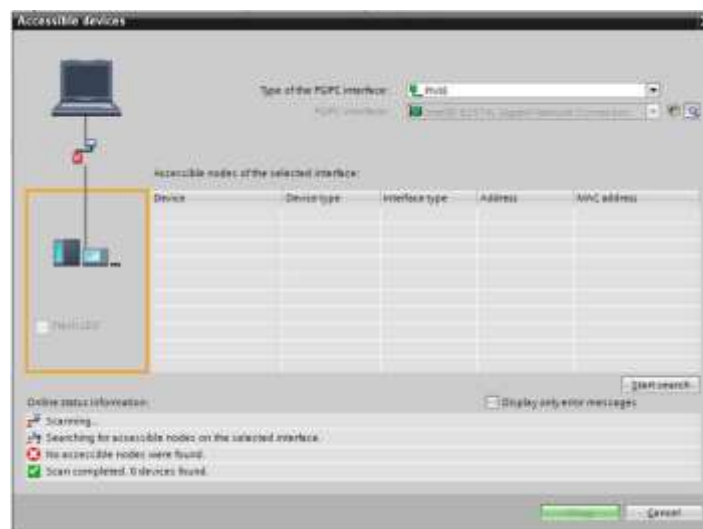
Accessible devices

Type of the PG/PC interface: PN/IE

PG/PC interface: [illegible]

Accessible nodes of the selected interface:

| Device | Device type | Interface type | Address | MAC address |
|---|---|---|---|---|
| | | | | |

Flash LED

Start search

Online status information:

Display only error messages

Scanning...

Searching for accessible nodes on the selected interface.

No accessible nodes were found.

Scan completed. 0 devices found.

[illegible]

Cancel